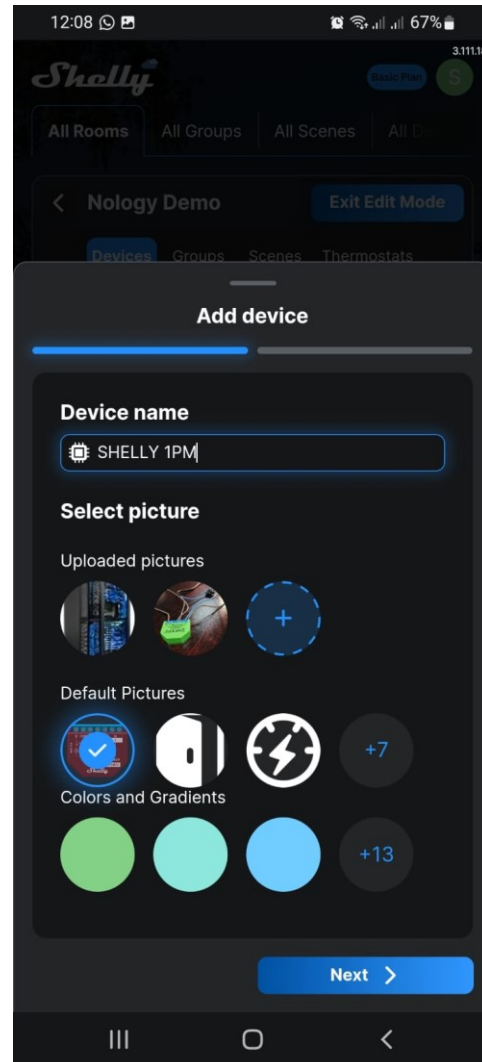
12:08 67%

3.111.1

Shelly

Basic Plan S

All Rooms All Groups All Scenes All D

< Nology Demo Exit Edit Mode

Devices Groups Scenes Thermostats

Add device

Device name

SHELLY 1PM

Select picture

Uploaded pictures

+

Default Pictures

+7

Colors and Gradients

+13

Next >